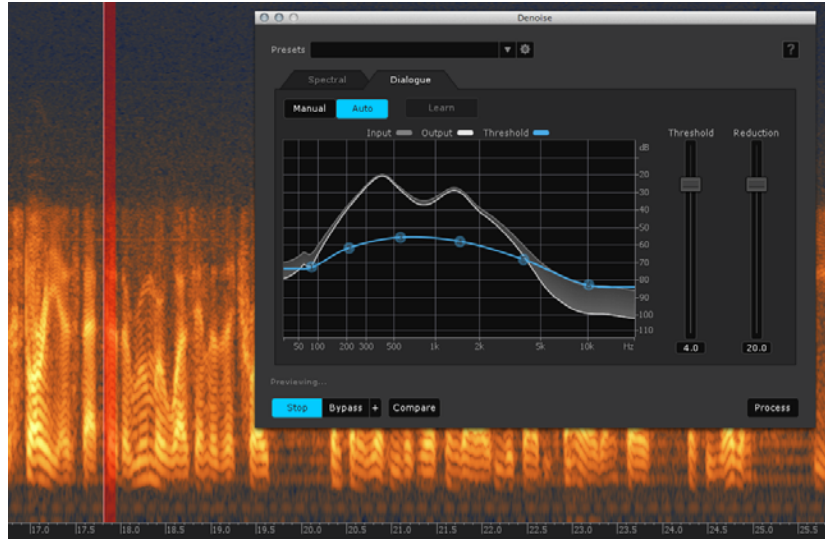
Denoise

Presets

?

Spectral

Dialogue

Manual

Auto

Learn

Input

Output

Threshold

dB

-20

-30

-40

-50

-60

-70

-80

-90

-100

-110

50

100

200

300

500

1k

2k

5k

10k

Hz

Threshold

Reduction

4.0

20.0

Previewing...

Stop

Bypass

+

Compare

Process

17.0

17.5

18.0

18.5

19.0

19.5

20.0

20.5

21.0

21.5

22.0

22.5

23.0

23.5

24.0

24.5

25.0

25.5